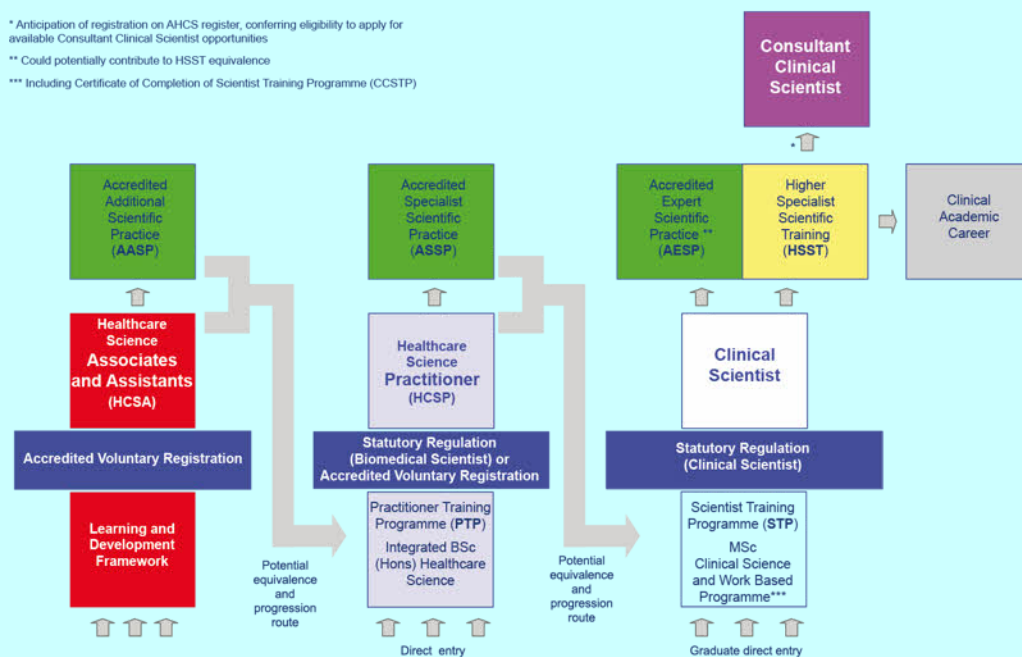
* Anticipation of registration on AHCS register, conferring eligibility to apply for available Consultant Clinical Scientist opportunities

** Could potentially contribute to HSST equivalence

*** Including Certificate of Completion of Scientist Training Programme (CCSTP)

Consultant Clinical Scientist

*

Accredited Additional Scientific Practice (AASP)

Accredited Specialist Scientific Practice (ASSP)

Accredited Expert Scientific Practice ** (AESP)

Higher Specialist Scientific Training (HSST)

Clinical Academic Career

Healthcare Science Associates and Assistants (HCSA)

Healthcare Science Practitioner (HCSP)

Clinical Scientist

Accredited Voluntary Registration

Statutory Regulation (Biomedical Scientist) or Accredited Voluntary Registration

Statutory Regulation (Clinical Scientist)

Learning and Development Framework

Potential equivalence and progression route

Practitioner Training Programme (PTP)

Integrated BSc (Hons) Healthcare Science

Potential equivalence and progression route

Scientist Training Programme (STP)

MSc Clinical Science and Work Based Programme***

Direct entry

Graduate direct entry